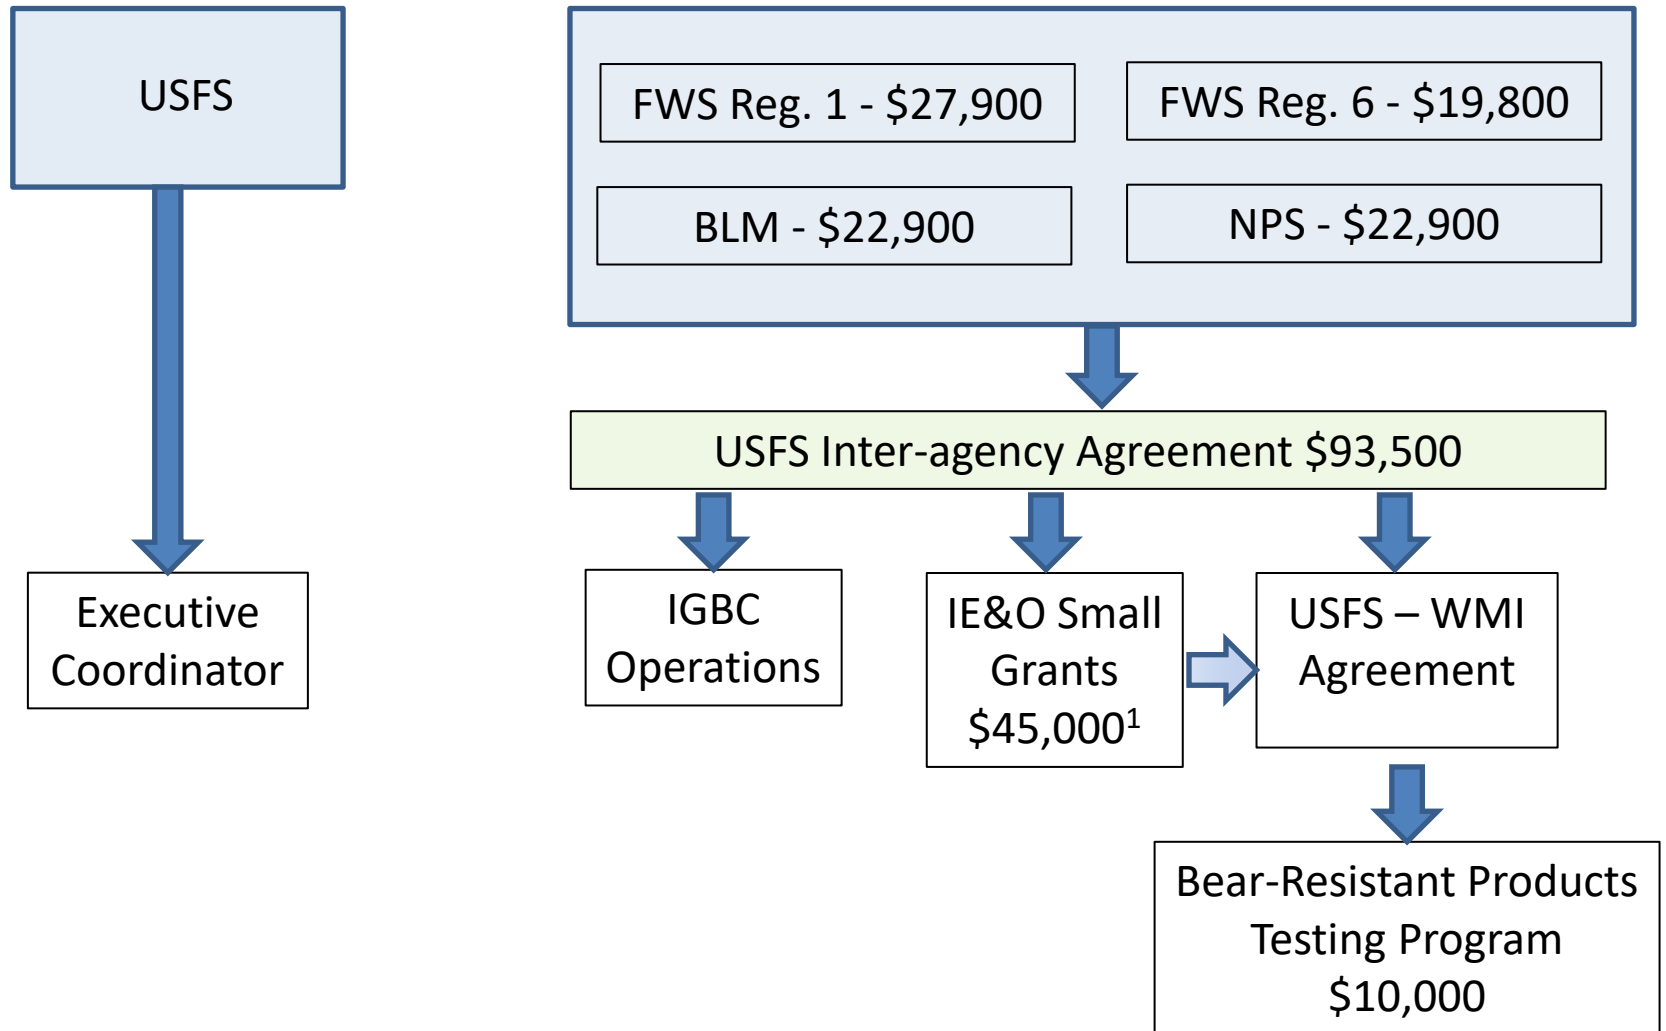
USFS

Executive Coordinator

FWS Reg. 1 - \$27,900

FWS Reg. 6 - \$19,800

BLM - \$22,900

NPS - \$22,900

USFS Inter-agency Agreement \$93,500

IGBC Operations

IE&O Small Grants \$45,000$^1$

USFS – WMI Agreement

Bear-Resistant Products Testing Program \$10,000